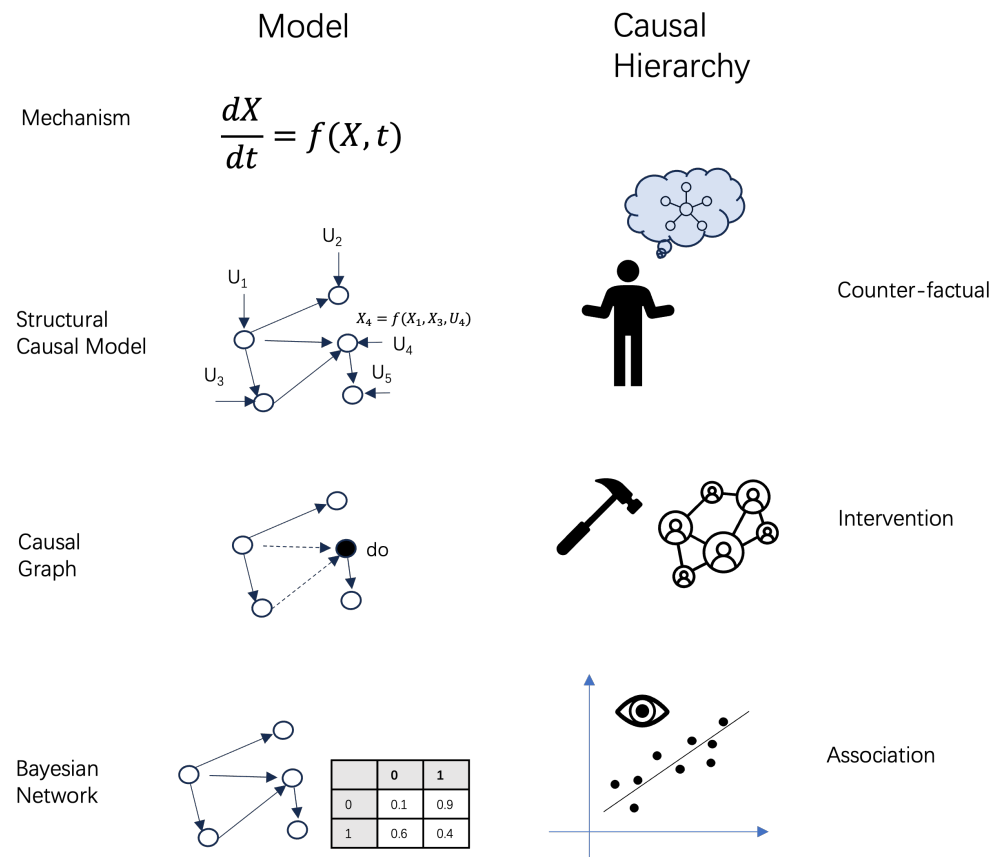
Model

Causal Hierarchy

Mechanism

$\frac{dX}{dt} = f(X, t)$

$U_2$

$U_1$

Structural Causal Model

$X_4 = f(X_1, X_3, U_4)$

$U_4$

$U_3$

$U_5$

Counter-factual

Causal Graph

do

Intervention

Bayesian Network

| | 0 | 1 |
|---|---|---|
| 0 | 0.1 | 0.9 |
| 1 | 0.6 | 0.4 |

Association